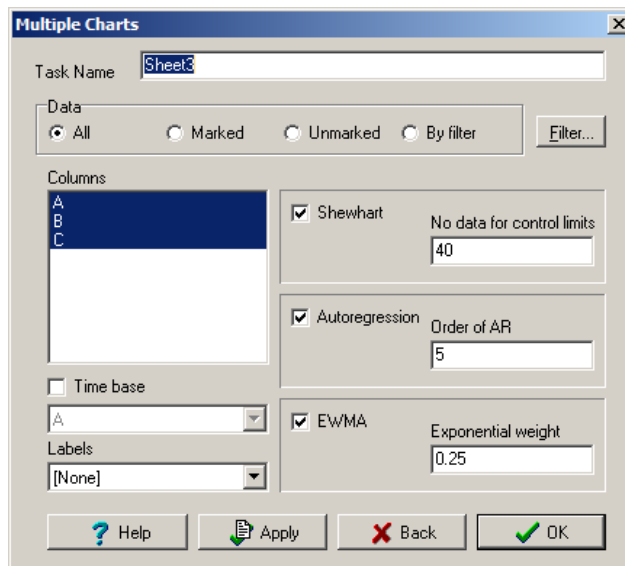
Multiple Charts

Task Name Sheet3

Data
All Marked Unmarked By filter Filter...

Columns
A
B
C

Time base
A

Labels
[None]

Shewhart
No data for control limits
40

Autoregression
Order of AR
5

EWMA
Exponential weight
0.25

Help Apply Back OK